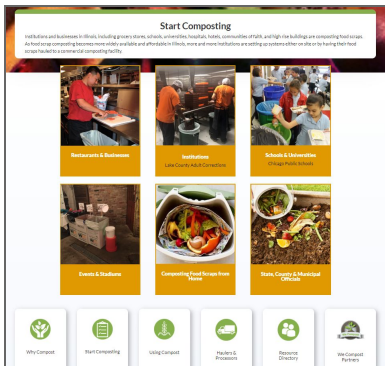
Start Composting

Institutions and businesses in Illinois, including grocery stores, schools, universities, hospitals, hotels, communities of faith, and high-rise buildings are composting food scraps. As food scrap composting becomes more widely available and affordable in Illinois, more and more institutions are setting up systems either on site or by having their food scraps hauled to a commercial composting facility.

Restaurants & Businesses

Institutions
Lake County Adult Corrections

Schools & Universities
Chicago Public Schools

Events & Stadiums

Composting Food Scraps from Home

State, County & Municipal Officials

Why Compost

Start Composting

Using Compost

Haulers & Processors

Resource Directory

We Compost Partners